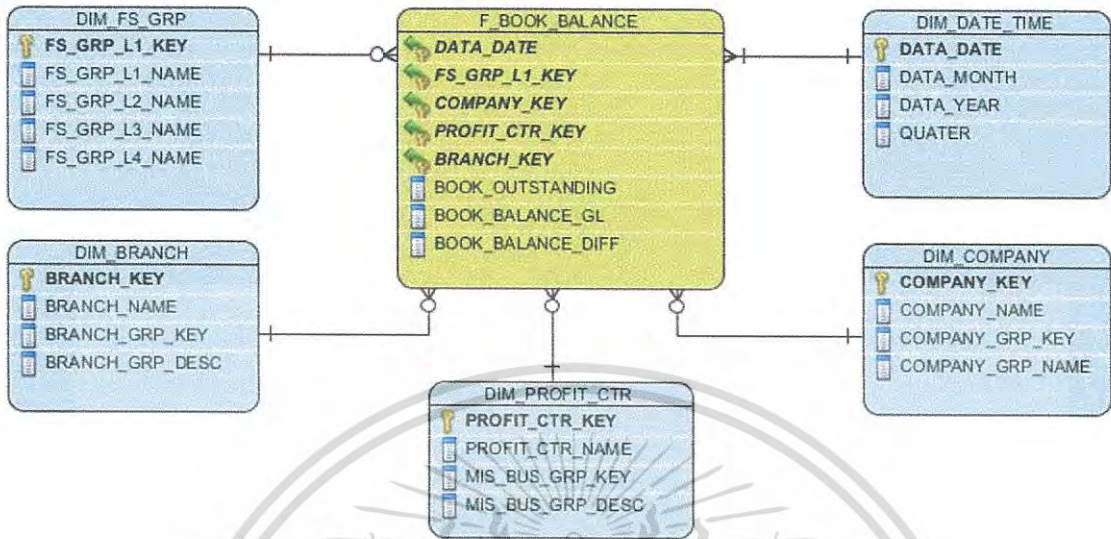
DIM_FS_GRP
FS_GRP_L1_KEY
FS_GRP_L1_NAME
FS_GRP_L2_NAME
FS_GRP_L3_NAME
FS_GRP_L4_NAME

F_BOOK_BALANCE
DATA_DATE
FS_GRP_L1_KEY
COMPANY_KEY
PROFIT_CTR_KEY
BRANCH_KEY
BOOK_OUTSTANDING
BOOK_BALANCE_GL
BOOK_BALANCE_DIFF

DIM_DATE_TIME
DATA_DATE
DATA_MONTH
DATA_YEAR
QUATER

DIM_BRANCH
BRANCH_KEY
BRANCH_NAME
BRANCH_GRP_KEY
BRANCH_GRP_DESC

DIM_COMPANY
COMPANY_KEY
COMPANY_NAME
COMPANY_GRP_KEY
COMPANY_GRP_NAME

DIM_PROFIT_CTR
PROFIT_CTR_KEY
PROFIT_CTR_NAME
MIS_BUS_GRP_KEY
MIS_BUS_GRP_DESC